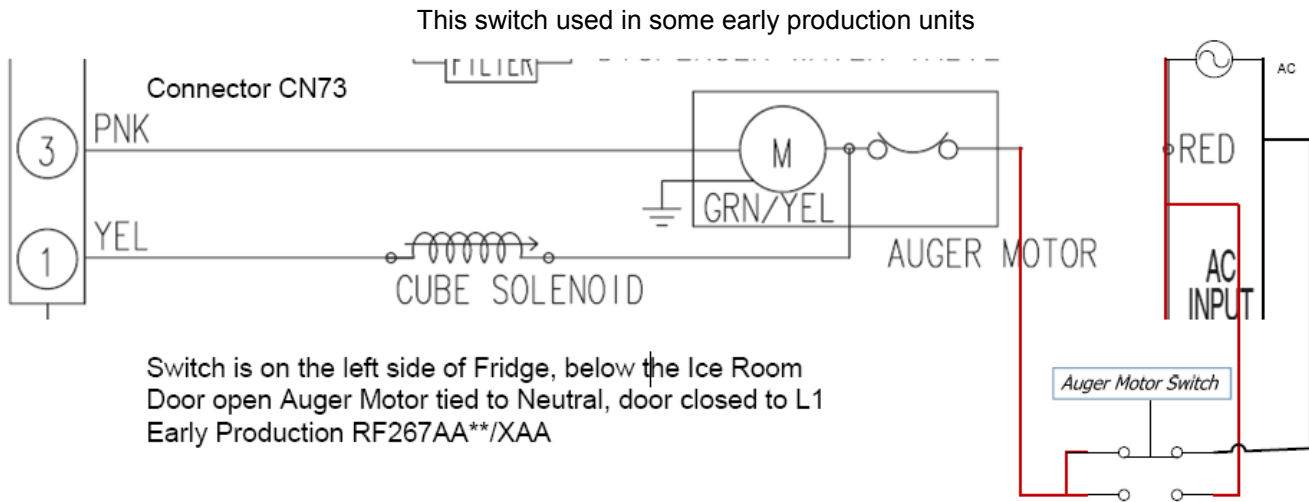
This switch used in some early production units

FILTER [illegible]

Connector CN73

3 PNK

1 YEL

M

GRN/YEL

CUBE SOLENOID

AUGER MOTOR

AC

RED

AC INPUT

Switch is on the left side of Fridge, below the Ice Room
Door open Auger Motor tied to Neutral, door closed to L1
Early Production RF267AA**/XAA

Auger Motor Switch